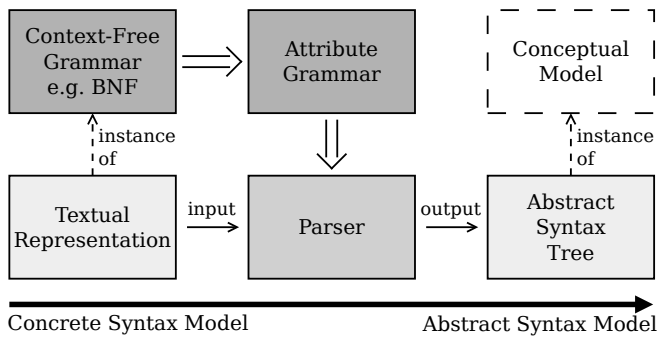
Context-Free Grammar e.g. BNF

Attribute Grammar

Conceptual Model

instance of

instance of

Textual Representation

input

Parser

output

Abstract Syntax Tree

Concrete Syntax Model

Abstract Syntax Model